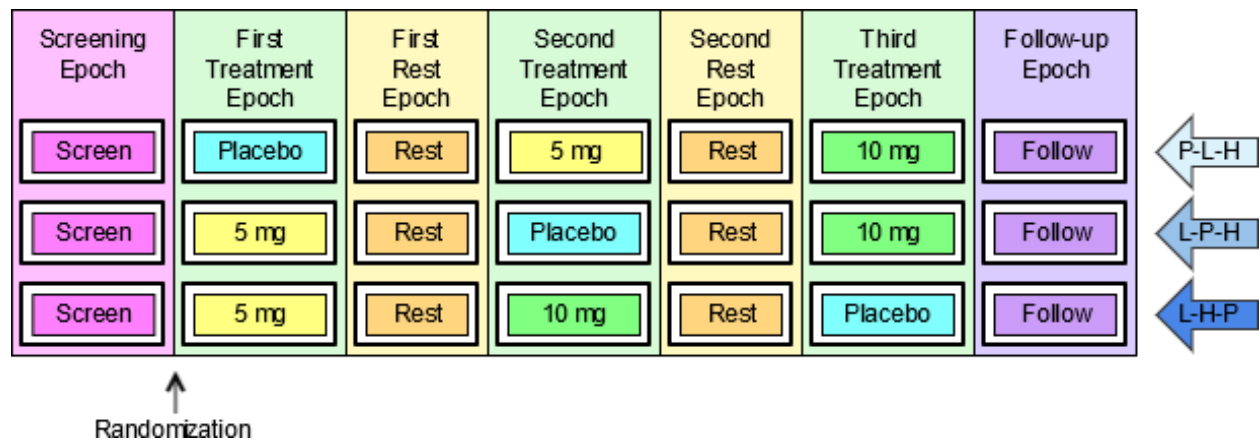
| Screening Epoch | First Treatment Epoch | First Rest Epoch | Second Treatment Epoch | Second Rest Epoch | Third Treatment Epoch | Follow-up Epoch | |
|---|---|---|---|---|---|---|---|
| Screen | Placebo | Rest | 5 mg | Rest | 10 mg | Follow | P-L-H |
| Screen | 5 mg | Rest | Placebo | Rest | 10 mg | Follow | L-P-H |
| Screen | 5 mg | Rest | 10 mg | Rest | Placebo | Follow | L-H-P |

Randomization